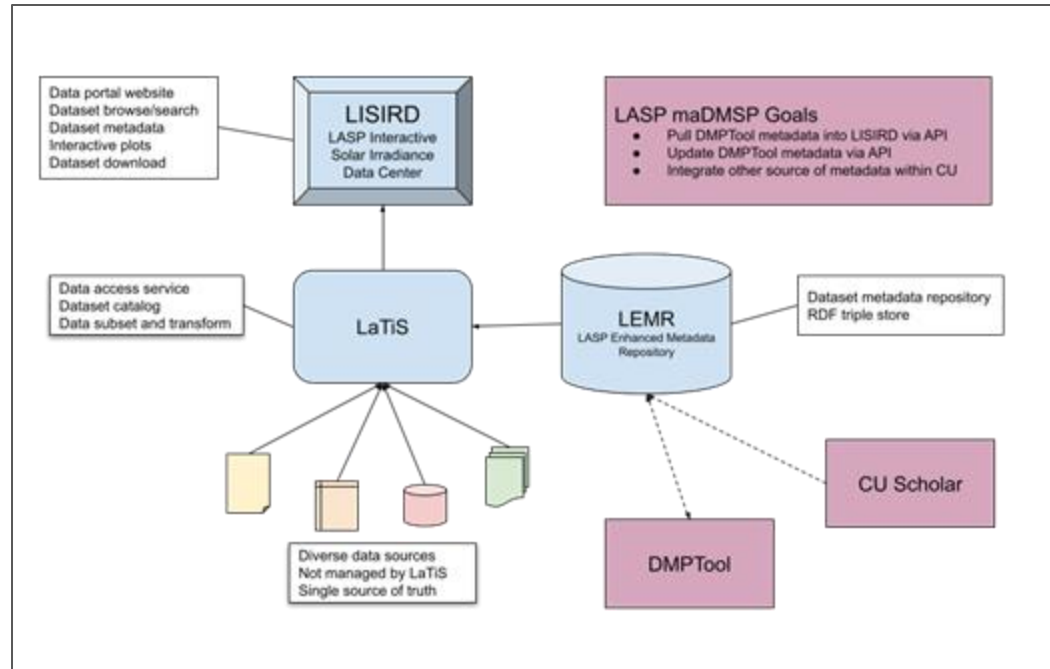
Data portal website
Dataset browse/search
Dataset metadata
Interactive plots
Dataset download

LISIRD
LASP Interactive Solar Irradiance Data Center

LASP maDMSP Goals
- Pull DMPTool metadata into LISIRD via API
- Update DMPTool metadata via API
- Integrate other source of metadata within CU

Data access service
Dataset catalog
Data subset and transform

LaTiS

LEMR
LASP Enhanced Metadata Repository

Dataset metadata repository
RDF triple store

CU Scholar

DMPTool

Diverse data sources
Not managed by LaTiS
Single source of truth